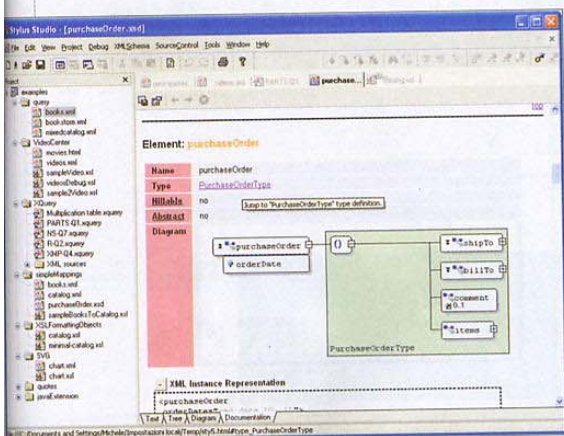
Stylus Studio - [purchaseOrder.xsd]

File Edit View Project Debug XMLSchema SourceControl Tools Window Help

Project

examples
query
books.xml
bookstore.xml
mixedcatalog.xml
VideoCenter
movies.html
videos.xml
sampleVideo.xsl
videosDebug.xsl
sample2Video.xsl
XQuery
Multiplication table.xquery
PARTS Q1.xquery
NS-Q7.xquery
R-Q2.xquery
XMP-Q4.xquery
XML sources
simpleMappings
books.xml
catalog.xml
purchaseOrder.xsd
sampleBooksToCatalog.xsl
XSLFormattingObjects
catalog.xsl
minimal-catalog.xsl
SVG
chart.xml
chart.xsl
quotes
javaExtension

purchase...

Element: purchaseOrder

| Name | purchaseOrder |
|---|---|
| Type | PurchaseOrderType |
| Nillable | no |
| Abstract | no |
| Diagram | |

Jump to "PurchaseOrderType" type definition.

purchaseOrder
orderDate
shipTo
billTo
comment
0..1
items
PurchaseOrderType

- XML Instance Representation

<purchaseOrder
orderDate="

Text Tree Diagram Documentation

file:///C:/Documents and Settings/Michele/Impostazioni locali/Temp/sty5.html#type_PurchaseOrderType